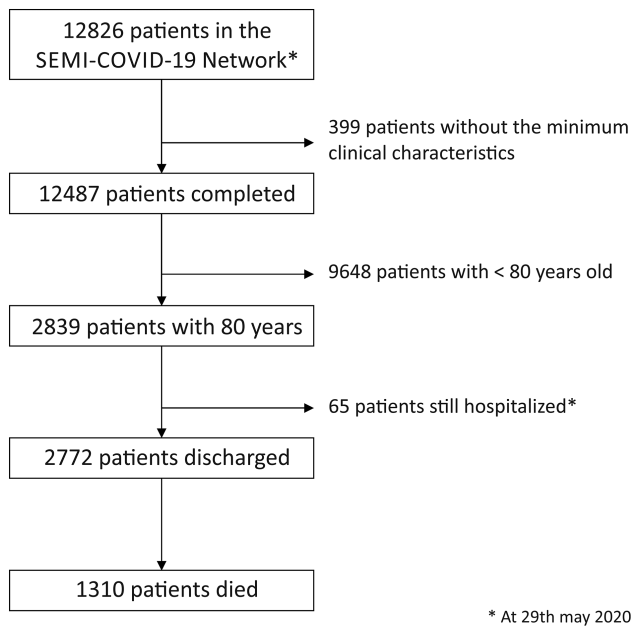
12826 patients in the SEMI-COVID-19 Network*

399 patients without the minimum clinical characteristics

12487 patients completed

9648 patients with < 80 years old

2839 patients with 80 years

65 patients still hospitalized*

2772 patients discharged

1310 patients died

* At 29th may 2020